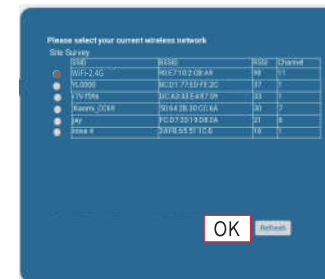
Please select your current wireless network

Site Survey

| | SSID | BSSID | RSSI | Channel |
|---|---|---|---|---|
| | WiFi-2.4G | 90:E7:10:2:0B:A8 | 98 | 11 |
| | YL0000 | BC:D1:77:ED:FE:2C | 37 | 1 |
| | TTV-F6f4 | DC:A3:33:E4:87:59 | 33 | 1 |
| | Xiaomi_CC69 | 50:64:2B:30:CC:6A | 30 | 7 |
| | joy | FC:D7:33:19:08:3A | 21 | 6 |
| | boss-8 | 34:F6:5:55:51:1C:6 | 16 | 1 |

OK

Refresh